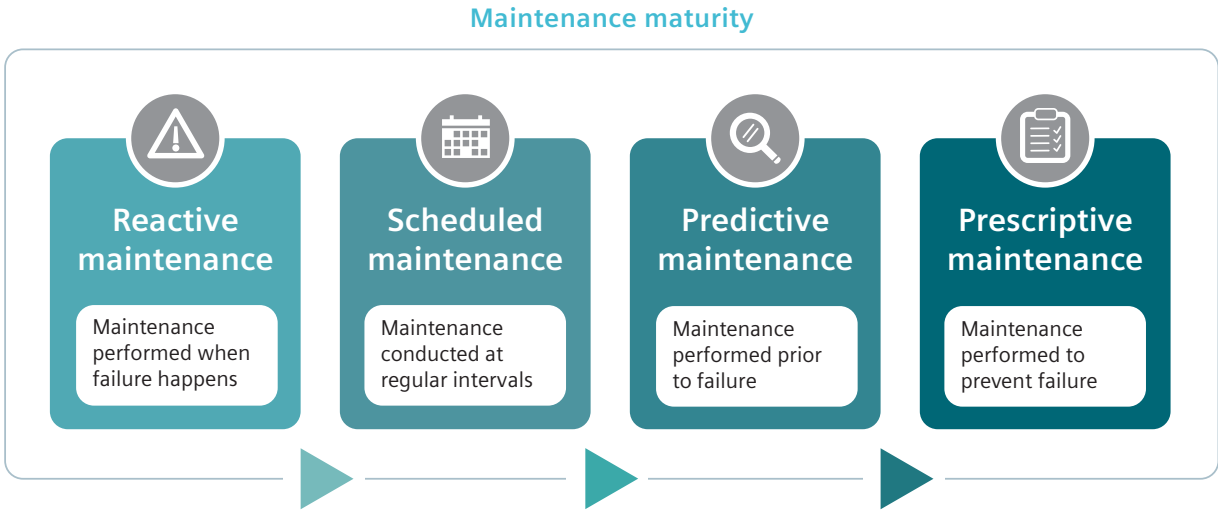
Maintenance maturity

Reactive maintenance

Maintenance performed when failure happens

Scheduled maintenance

Maintenance conducted at regular intervals

Predictive maintenance

Maintenance performed prior to failure

Prescriptive maintenance

Maintenance performed to prevent failure